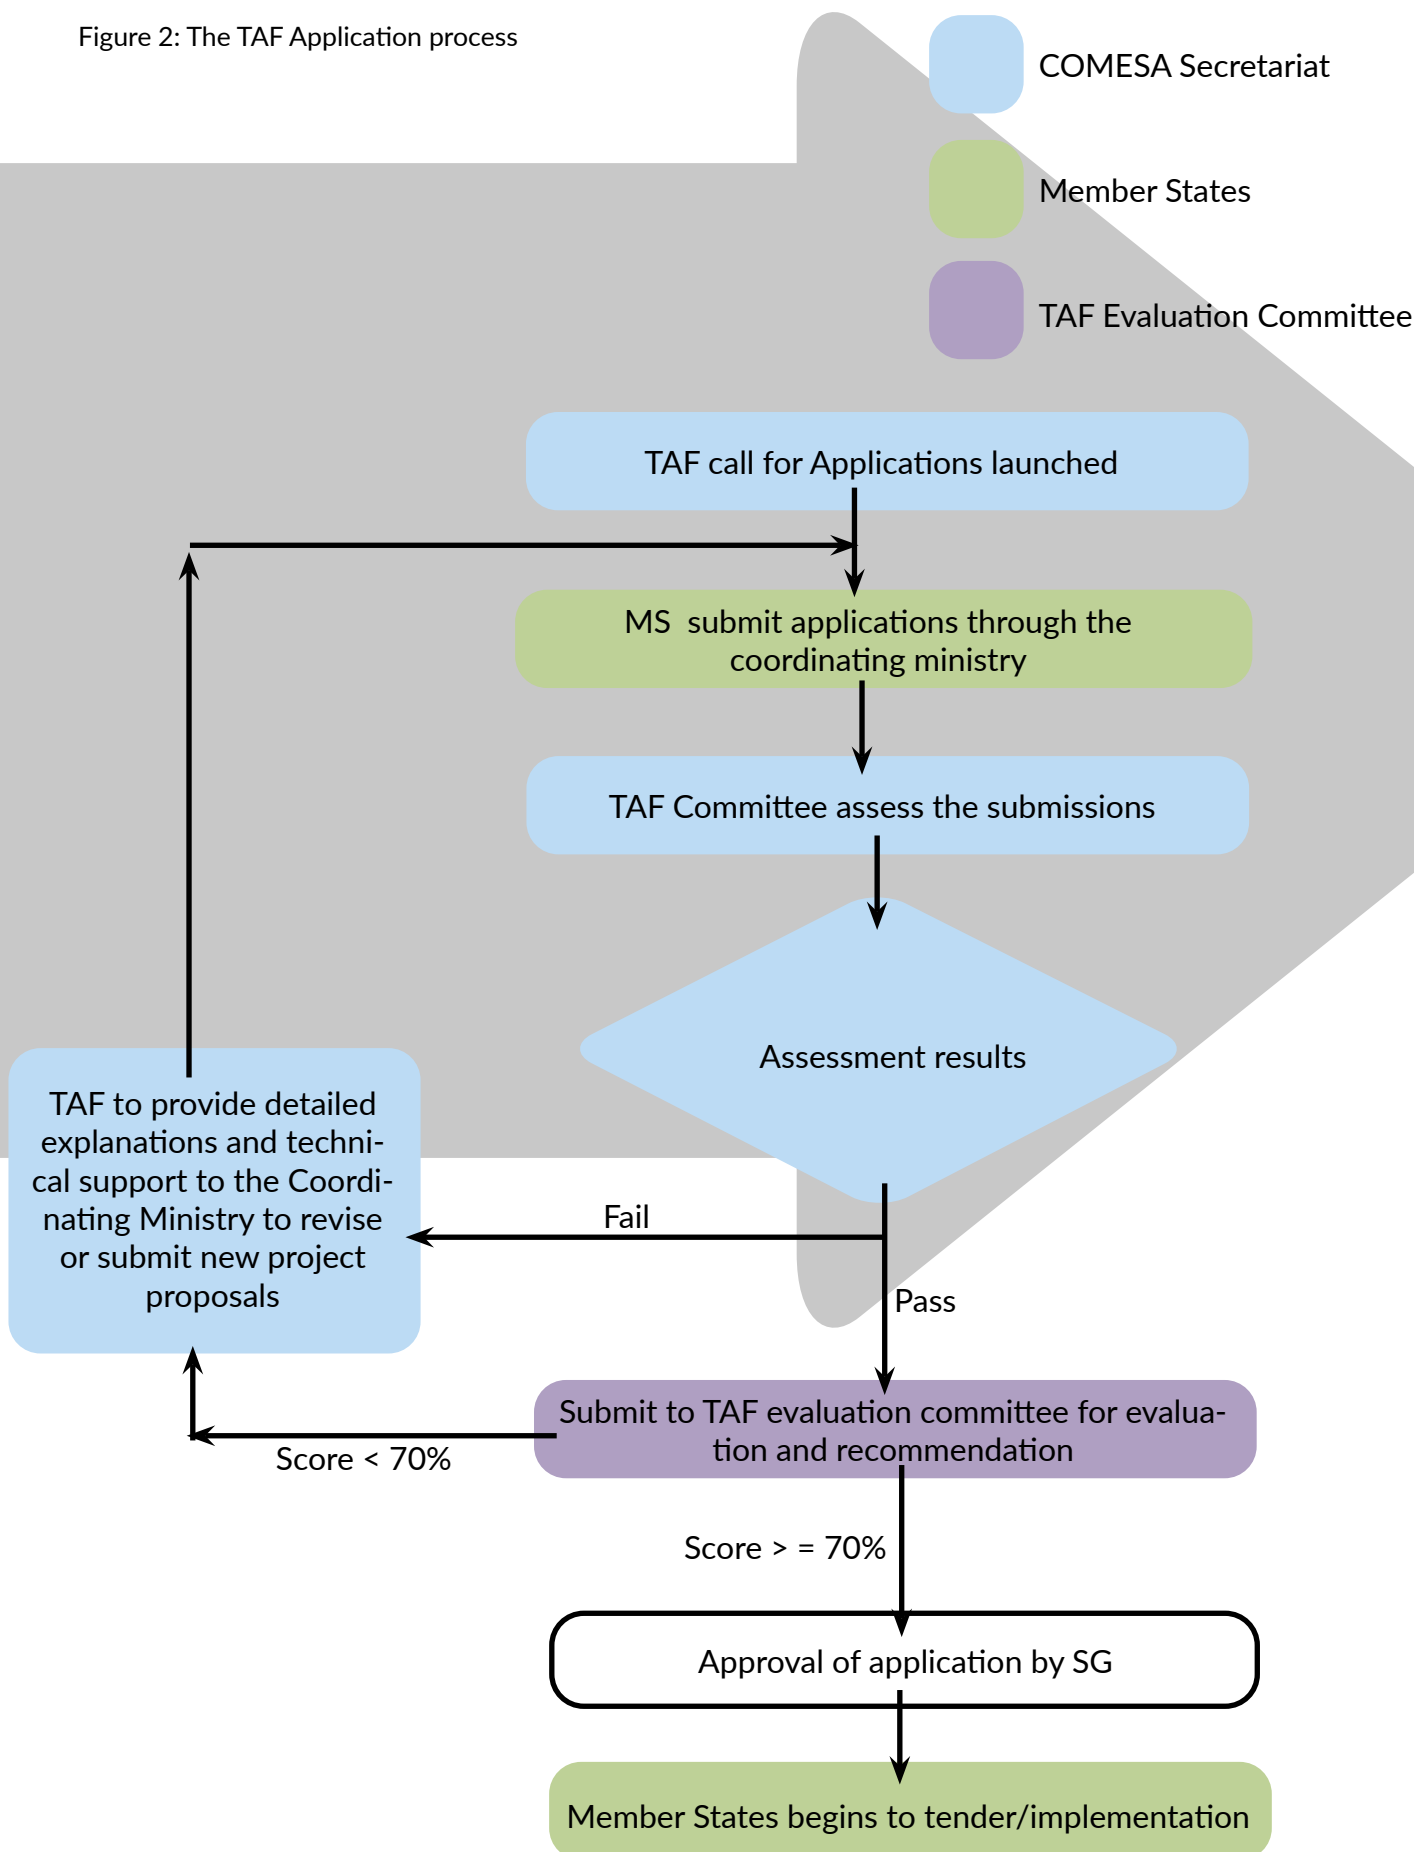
Figure 2: The TAF Application process

COMESA Secretariat

Member States

TAF Evaluation Committee

TAF call for Applications launched

MS submit applications through the coordinating ministry

TAF Committee assess the submissions

Assessment results

TAF to provide detailed explanations and technical support to the Coordinating Ministry to revise or submit new project proposals

Fail

Pass

Submit to TAF evaluation committee for evaluation and recommendation

Score < 70%

Score > = 70%

Approval of application by SG

Member States begins to tender/implementation